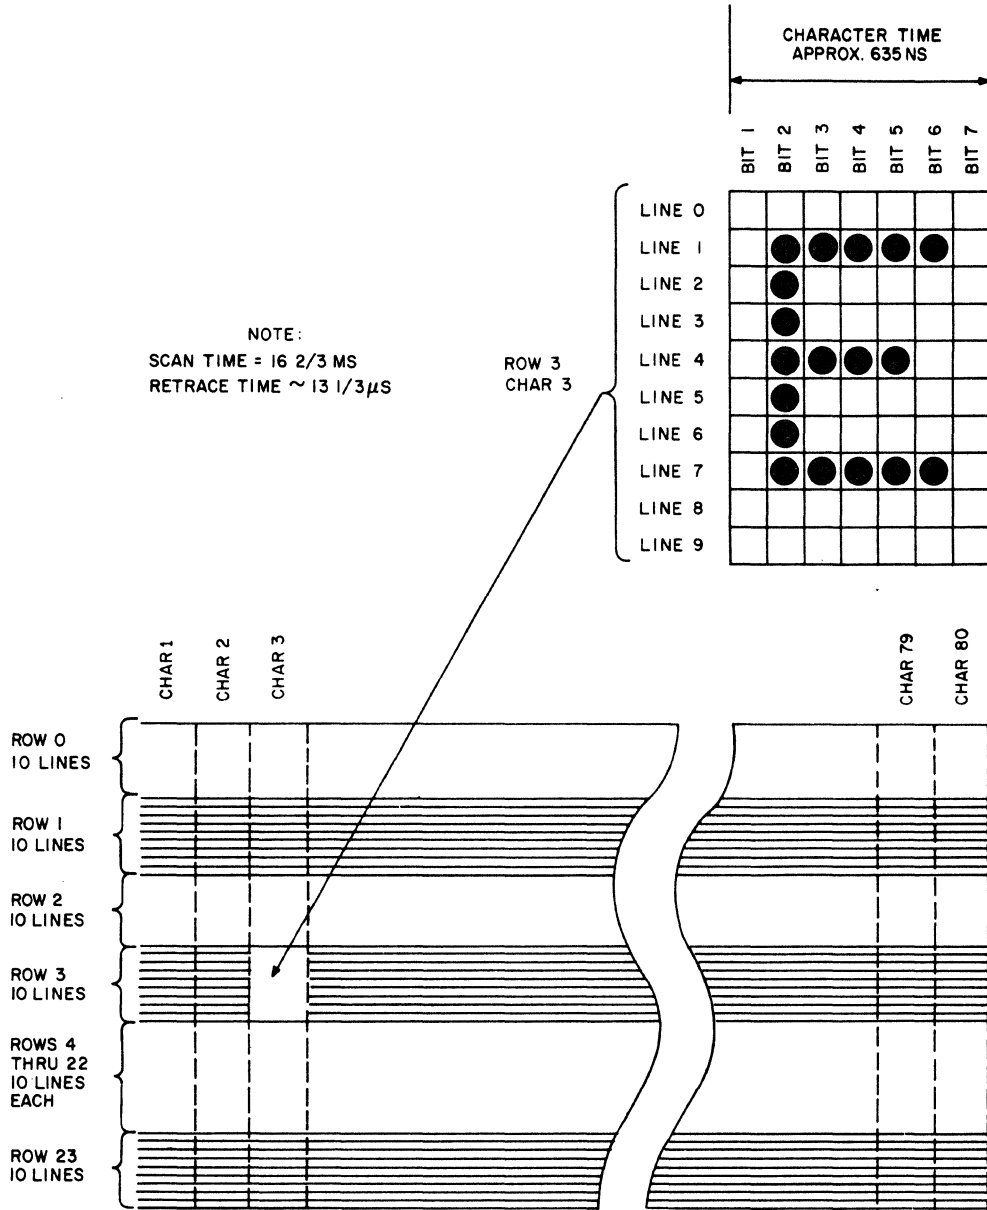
CHARACTER TIME
APPROX. 635 NS

BIT 1
BIT 2
BIT 3
BIT 4
BIT 5
BIT 6
BIT 7

LINE 0
LINE 1
LINE 2
LINE 3
LINE 4
LINE 5
LINE 6
LINE 7
LINE 8
LINE 9

NOTE:
SCAN TIME = 16 2/3 MS
RETRACE TIME ~ 13 1/3$\mu$S

ROW 3
CHAR 3

CHAR 1
CHAR 2
CHAR 3
CHAR 79
CHAR 80

ROW 0
10 LINES

ROW 1
10 LINES

ROW 2
10 LINES

ROW 3
10 LINES

ROWS 4
THRU 22
10 LINES
EACH

ROW 23
10 LINES